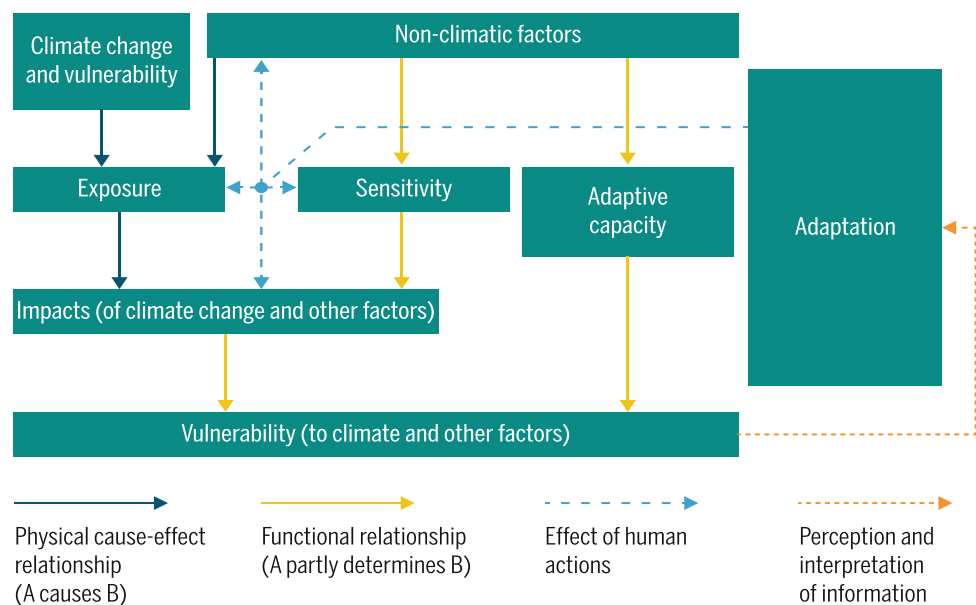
Climate change and vulnerability

Non-climatic factors

Exposure

Sensitivity

Adaptive capacity

Adaptation

Impacts (of climate change and other factors)

Vulnerability (to climate and other factors)

Physical cause-effect relationship (A causes B)

Functional relationship (A partly determines B)

Effect of human actions

Perception and interpretation of information